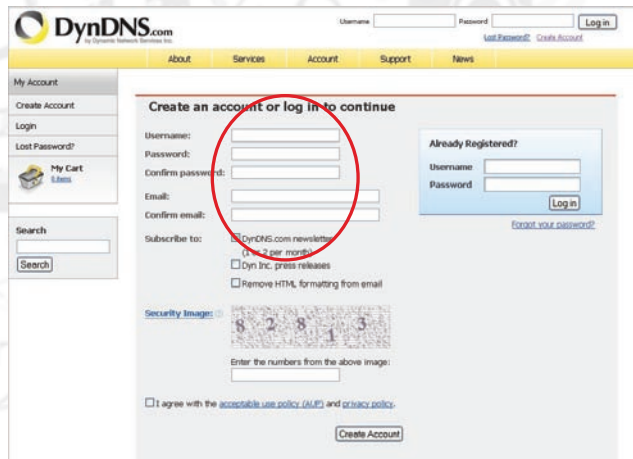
DynDNS.com
by Dynamic Network Services Inc.

Username
Password
Log in
Lost Password? Create Account

About
Services
Account
Support
News

My Account
Create Account
Login
Lost Password?
My Cart
1 item

Search
Search

Create an account or log in to continue

Username:
Password:
Confirm password:
Email:
Confirm email:
Subscribe to:
DynDNS.com newsletter (1 or 2 per month)
Dyn Inc. press releases
Remove HTML formatting from email

Security Image:
8 2 8 1 3
Enter the numbers from the above image:

I agree with the acceptable use policy (AUP) and privacy policy.

Create Account

Already Registered?
Username
Password
Log in
Forgot your password?